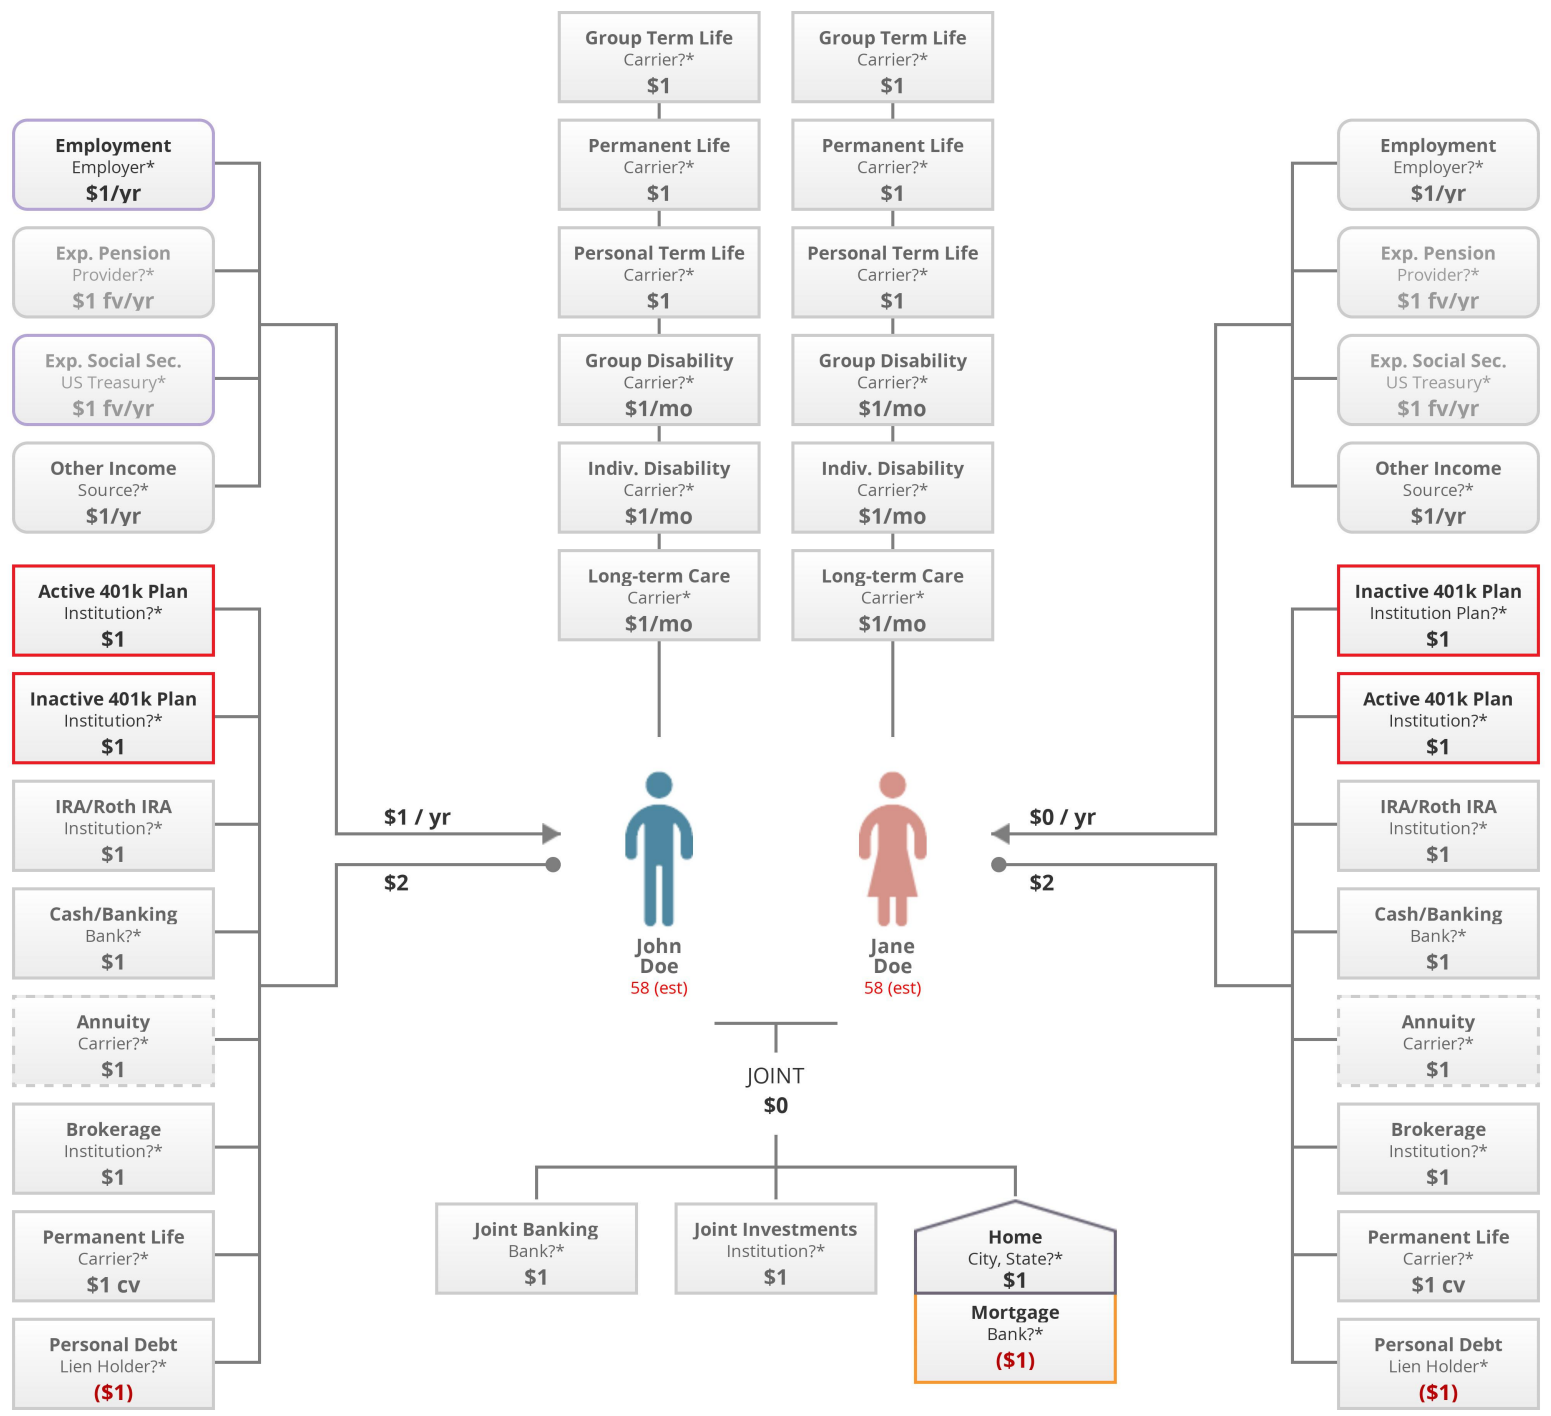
Employment
Employer*
$1/yr

Exp. Pension
Provider?*
$1 fv/yr

Exp. Social Sec.
US Treasury*
$1 fv/yr

Other Income
Source?*
$1/yr

Active 401k Plan
Institution?*
$1

Inactive 401k Plan
Institution?*
$1

IRA/Roth IRA
Institution?*
$1

Cash/Banking
Bank?*
$1

Annuity
Carrier?*
$1

Brokerage
Institution?*
$1

Permanent Life
Carrier?*
$1 cv

Personal Debt
Lien Holder?*
($1)

Group Term Life
Carrier?*
$1

Permanent Life
Carrier?*
$1

Personal Term Life
Carrier?*
$1

Group Disability
Carrier?*
$1/mo

Indiv. Disability
Carrier?*
$1/mo

Long-term Care
Carrier*
$1/mo

Group Term Life
Carrier?*
$1

Permanent Life
Carrier?*
$1

Personal Term Life
Carrier?*
$1

Group Disability
Carrier?*
$1/mo

Indiv. Disability
Carrier?*
$1/mo

Long-term Care
Carrier*
$1/mo

$1 / yr

$2

John
Doe
58 (est)

Jane
Doe
58 (est)

$0 / yr

$2

JOINT
$0

Joint Banking
Bank?*
$1

Joint Investments
Institution?*
$1

Home
City, State?*
$1

Mortgage
Bank?*
($1)

Employment
Employer?*
$1/yr

Exp. Pension
Provider?*
$1 fv/yr

Exp. Social Sec.
US Treasury*
$1 fv/yr

Other Income
Source?*
$1/yr

Inactive 401k Plan
Institution Plan?*
$1

Active 401k Plan
Institution?*
$1

IRA/Roth IRA
Institution?*
$1

Cash/Banking
Bank?*
$1

Annuity
Carrier?*
$1

Brokerage
Institution?*
$1

Permanent Life
Carrier?*
$1 cv

Personal Debt
Lien Holder*
($1)